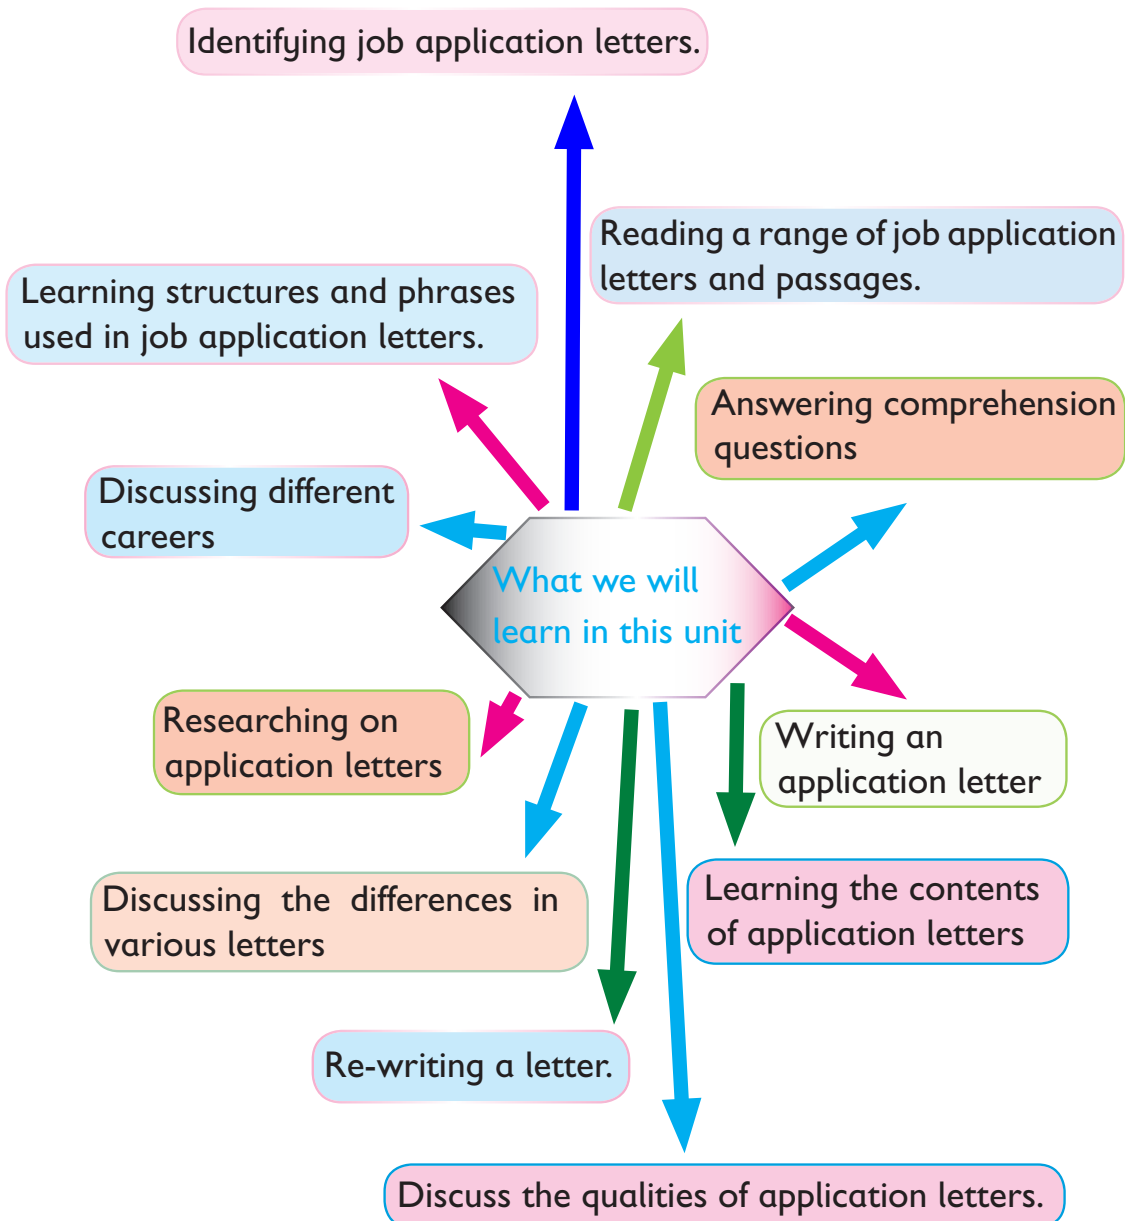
What we will learn in this unit

Identifying job application letters.

Reading a range of job application letters and passages.

Learning structures and phrases used in job application letters.

Answering comprehension questions

Discussing different careers

Writing an application letter

Researching on application letters

Learning the contents of application letters

Discussing the differences in various letters

Re-writing a letter.

Discuss the qualities of application letters.